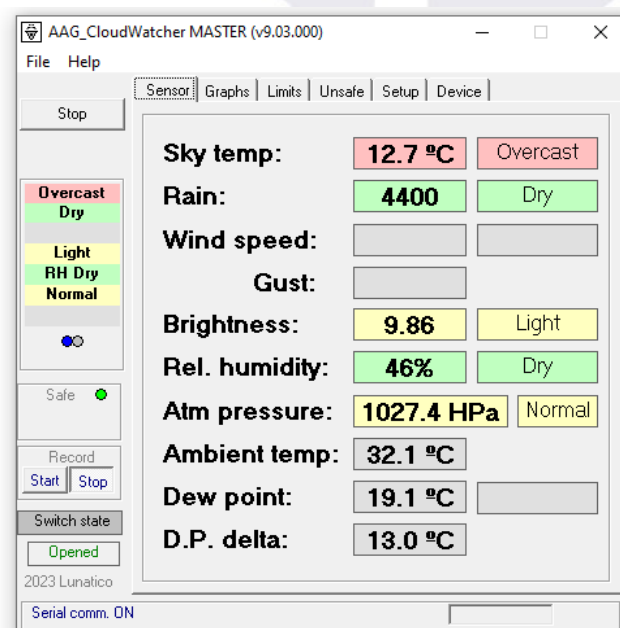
AAG_CloudWatcher MASTER (v9.03.000)

File Help

Stop

Sensor | Graphs | Limits | Unsafe | Setup | Device

Overcast
Dry
Light
RH Dry
Normal

Safe

Record
Start Stop

Switch state
Opened

2023 Lunatico

| Sky temp: | 12.7 ºC | Overcast |
|---|---|---|
| Rain: | 4400 | Dry |
| Wind speed: | | |
| Gust: | | |
| Brightness: | 9.86 | Light |
| Rel. humidity: | 46% | Dry |
| Atm pressure: | 1027.4 HPa | Normal |
| Ambient temp: | 32.1 ºC | |
| Dew point: | 19.1 ºC | |
| D.P. delta: | 13.0 ºC | |

Serial comm. ON